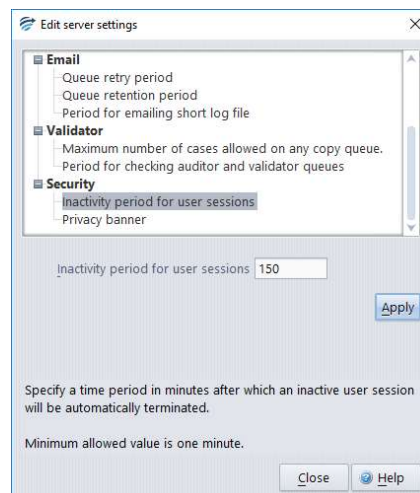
Edit server settings

X

Email
Queue retry period
Queue retention period
Period for emailing short log file
Validator
Maximum number of cases allowed on any copy queue.
Period for checking auditor and validator queues
Security
Inactivity period for user sessions
Privacy banner

Inactivity period for user sessions 150

Apply

Specify a time period in minutes after which an inactive user session will be automatically terminated.

Minimum allowed value is one minute.

Close Help